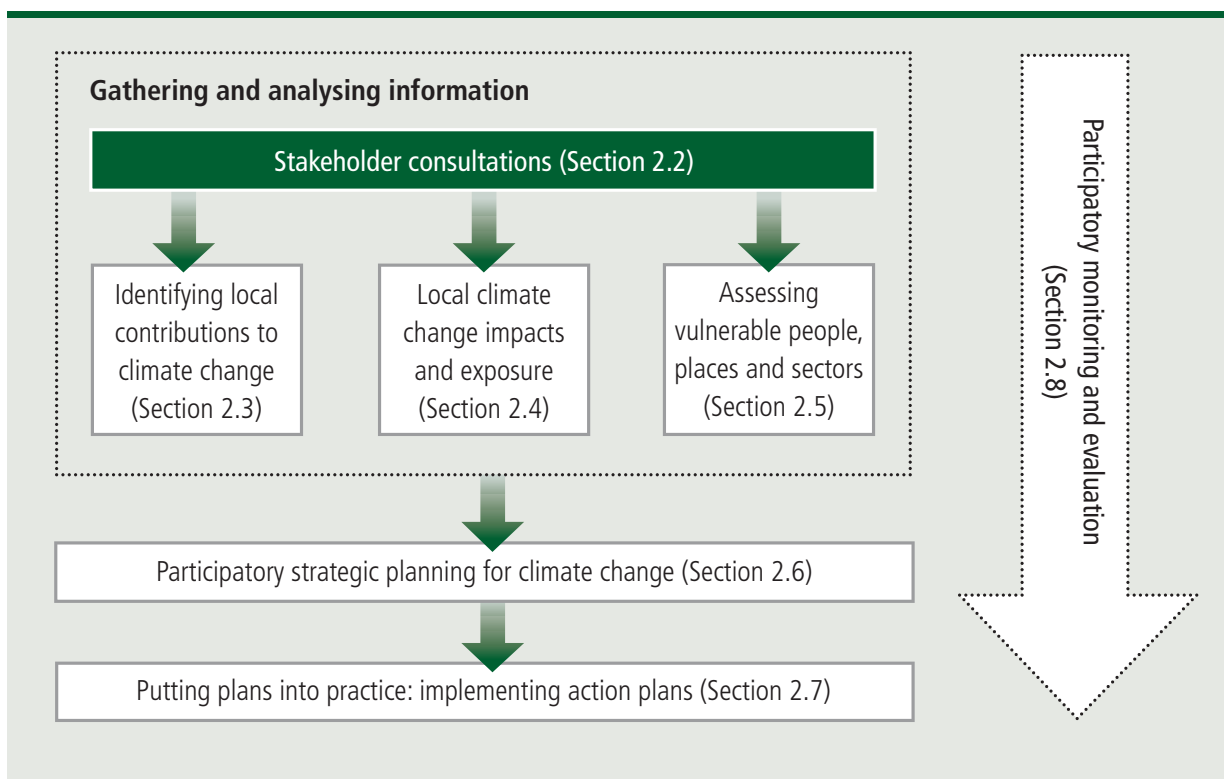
Gathering and analysing information

Stakeholder consultations (Section 2.2)

Identifying local contributions to climate change (Section 2.3)

Local climate change impacts and exposure (Section 2.4)

Assessing vulnerable people, places and sectors (Section 2.5)

Participatory strategic planning for climate change (Section 2.6)

Putting plans into practice: implementing action plans (Section 2.7)

Participatory monitoring and evaluation (Section 2.8)